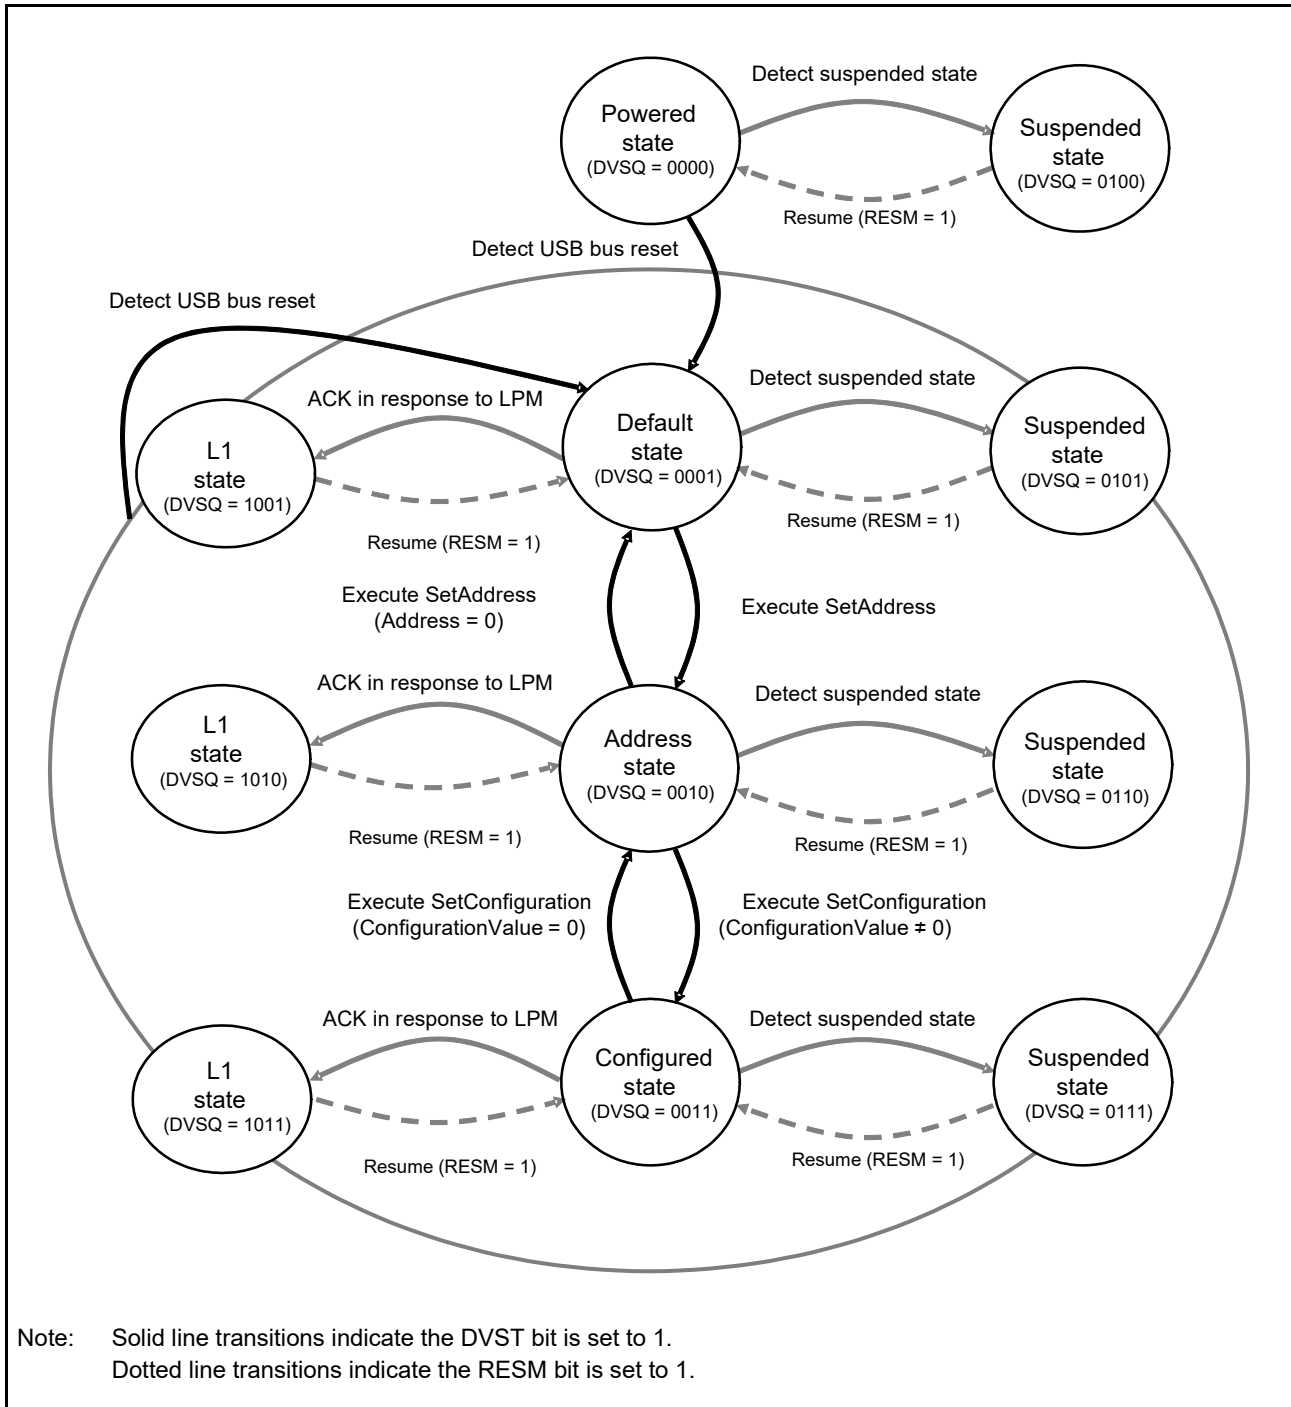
Detect suspended state

Powered state (DVSQ = 0000)

Suspended state (DVSQ = 0100)

Resume (RESM = 1)

Detect USB bus reset

Detect USB bus reset

Detect suspended state

ACK in response to LPM

L1 state (DVSQ = 1001)

Default state (DVSQ = 0001)

Suspended state (DVSQ = 0101)

Resume (RESM = 1)

Resume (RESM = 1)

Execute SetAddress (Address = 0)

Execute SetAddress

ACK in response to LPM

Detect suspended state

L1 state (DVSQ = 1010)

Address state (DVSQ = 0010)

Suspended state (DVSQ = 0110)

Resume (RESM = 1)

Resume (RESM = 1)

Execute SetConfiguration (ConfigurationValue = 0)

Execute SetConfiguration (ConfigurationValue ≠ 0)

ACK in response to LPM

Detect suspended state

L1 state (DVSQ = 1011)

Configured state (DVSQ = 0011)

Suspended state (DVSQ = 0111)

Resume (RESM = 1)

Resume (RESM = 1)

Note: Solid line transitions indicate the DVST bit is set to 1.
Dotted line transitions indicate the RESM bit is set to 1.